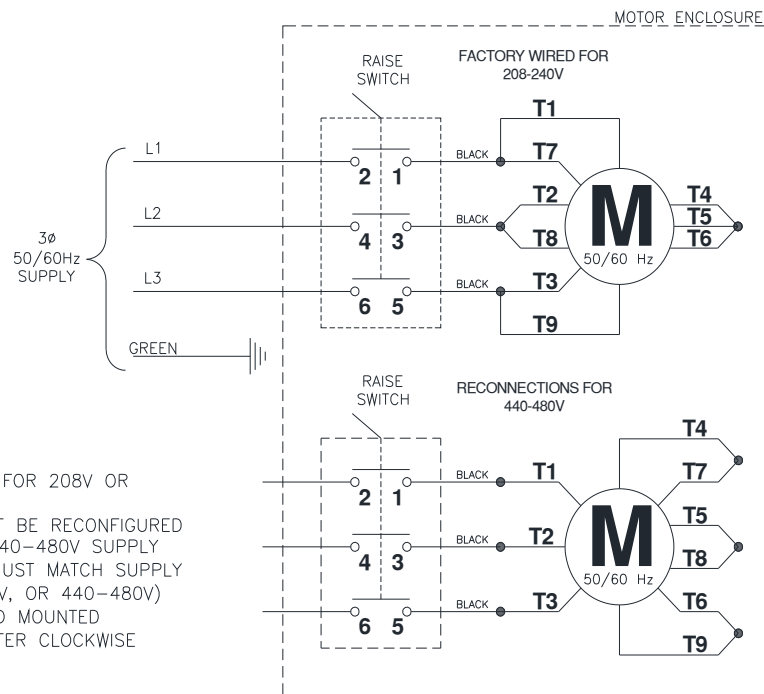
MOTOR ENCLOSURE

RAISE SWITCH

FACTORY WIRED FOR 208-240V

L1

L2

L3

3ø 50/60Hz SUPPLY

GREEN

2 1

4 3

6 5

BLACK

BLACK

BLACK

T1

T7

T2

T8

T3

T9

M

50/60 Hz

T4

T5

T6

RAISE SWITCH

RECONNECTIONS FOR 440-480V

2 1

4 3

6 5

BLACK

BLACK

BLACK

T1

T2

T3

M

50/60 Hz

T4

T7

T5

T8

T6

T9

FOR 208V OR

T BE RECONFIGURED
40–480V SUPPLY
UST MATCH SUPPLY
V, OR 440–480V)
D MOUNTED
TER CLOCKWISE